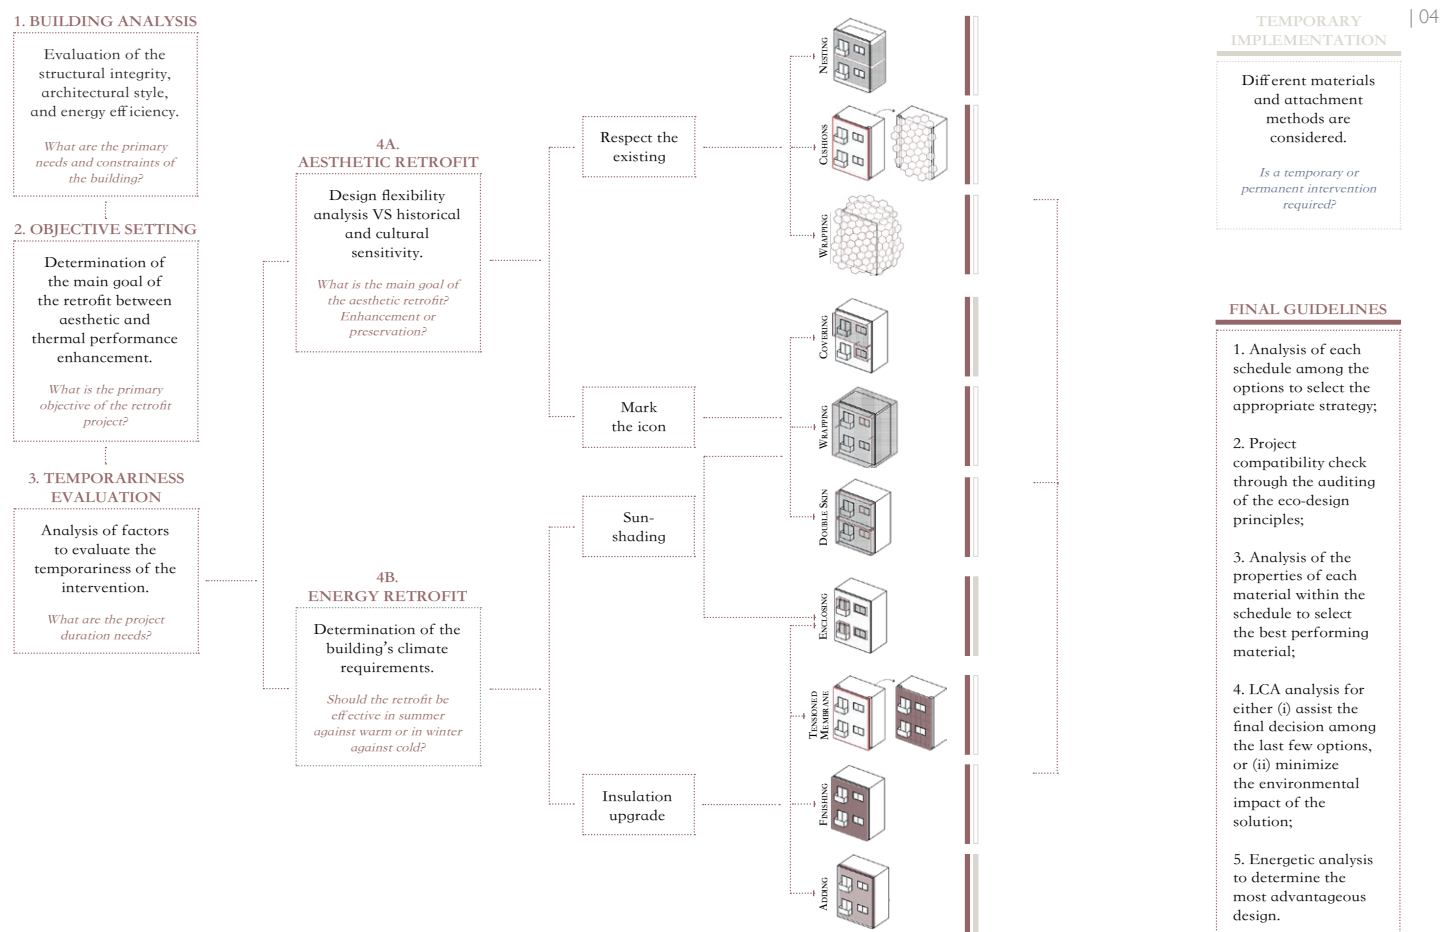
1. BUILDING ANALYSIS

Evaluation of the structural integrity, architectural style, and energy efficiency.

What are the primary needs and constraints of the building?

2. OBJECTIVE SETTING

Determination of the main goal of the retrofit between aesthetic and thermal performance enhancement.

What is the primary objective of the retrofit project?

3. TEMPORARINESS EVALUATION

Analysis of factors to evaluate the temporariness of the intervention.

What are the project duration needs?

4A. AESTHETIC RETROFIT

Design flexibility analysis VS historical and cultural sensitivity.

What is the main goal of the aesthetic retrofit? Enhancement or preservation?

4B. ENERGY RETROFIT

Determination of the building's climate requirements.

Should the retrofit be effective in summer against warm or in winter against cold?

Respect the existing

Mark the icon

Sun-shading

Insulation upgrade

NESTING

CUSHIONS

WRAPPING

COVERING

WRAPPING

DOUBLE SKIN

ENCLOSING

TENSIONED MEMBRANE

FINISHING

ADDING

TEMPORARY IMPLEMENTATION

| 04

Different materials and attachment methods are considered.

Is a temporary or permanent intervention required?

FINAL GUIDELINES

1. Analysis of each schedule among the options to select the appropriate strategy;

2. Project compatibility check through the auditing of the eco-design principles;

3. Analysis of the properties of each material within the schedule to select the best performing material;

4. LCA analysis for either (i) assist the final decision among the last few options, or (ii) minimize the environmental impact of the solution;

5. Energetic analysis to determine the most advantageous design.